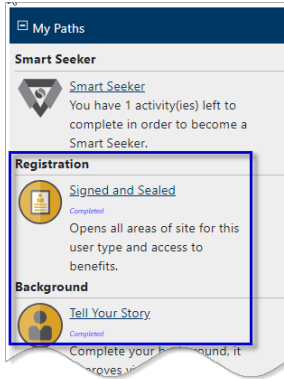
⊟ My Paths

Smart Seeker

Smart Seeker
You have 1 activity(ies) left to complete in order to become a Smart Seeker.

Registration

Signed and Sealed
Completed
Opens all areas of site for this user type and access to benefits.

Background

Tell Your Story
Completed
Complete your b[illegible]ound, it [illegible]roves vi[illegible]